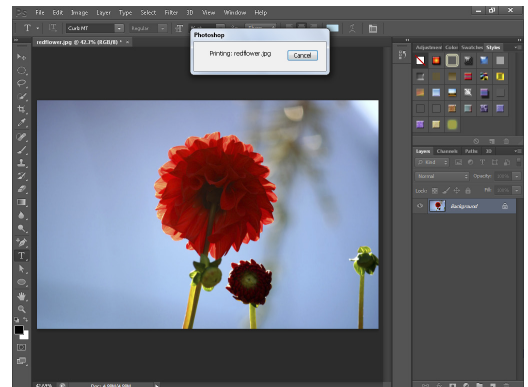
File Edit Image Layer Type Select Filter 3D View Window Help

Curlz MT

Regular

redflower.jpg @ 42.3% (RGB/8) *

Photoshop

Printing: redflower.jpg

Cancel

Adjustment Color Swatches Styles

Layers Channels Paths 3D

Kind

Normal

Opacity:

Lock:

Fill:

Background

42.33%

Doc: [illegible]